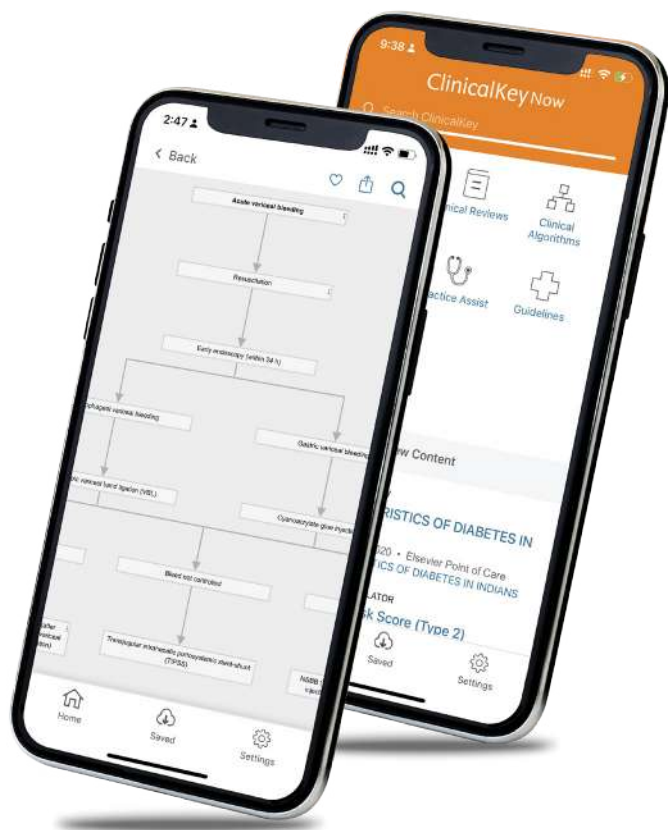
9:38

ClinicalKey Now

Search ClinicalKey

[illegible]ical Reviews

Clinical Algorithms

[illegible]actice Assist

Guidelines

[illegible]w Content

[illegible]RISTICS OF DIABETES IN

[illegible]020 • Elsevier Point of Care

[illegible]ICS OF DIABETES IN INDIANS

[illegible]LATOR

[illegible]k Score (Type 2)

Saved

Settings

2:47

< Back

Acute variceal bleeding

Resuscitation

Early endoscopy (within 24 h)

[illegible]phageal variceal bleeding

Gastric variceal bleeding

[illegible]ic variceal band ligation (VBL)

Cyanoacrylate glue injection

Bleed not controlled

Transjugular intrahepatic portosystemic stent-shunt (TIPSS)

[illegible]

NSBB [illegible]

Home

Saved

Settings